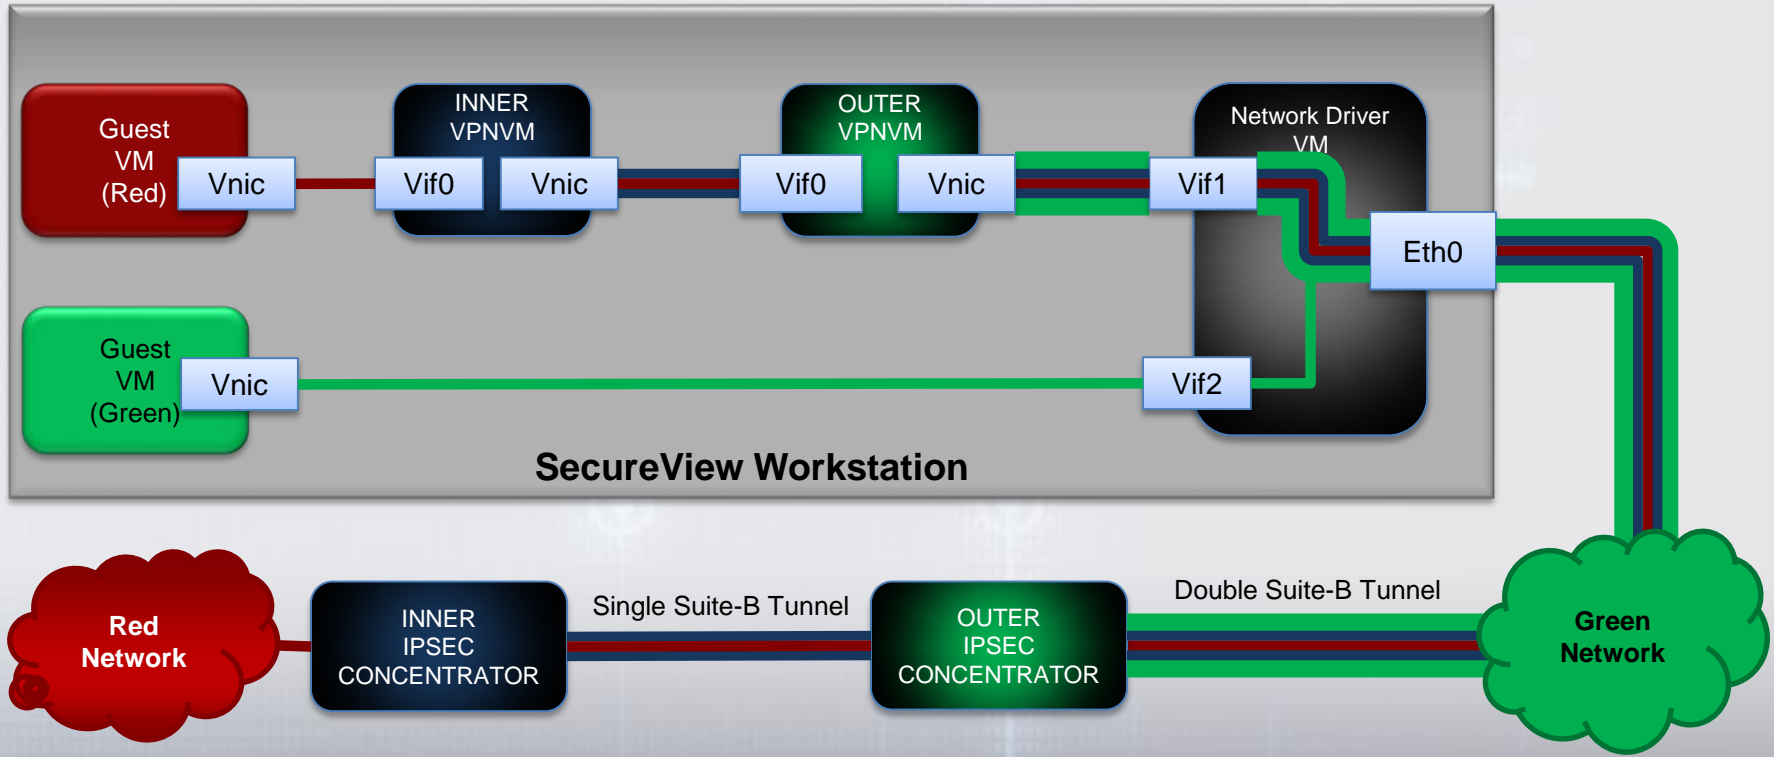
Guest VM (Red)

Vnic

INNER VPNVM

Vif0

Vnic

OUTER VPNVM

Vif0

Vnic

Network Driver VM

Vif1

Eth0

Guest VM (Green)

Vnic

Vif2

SecureView Workstation

Red Network

INNER IPSEC CONCENTRATOR

Single Suite-B Tunnel

OUTER IPSEC CONCENTRATOR

Double Suite-B Tunnel

Green Network